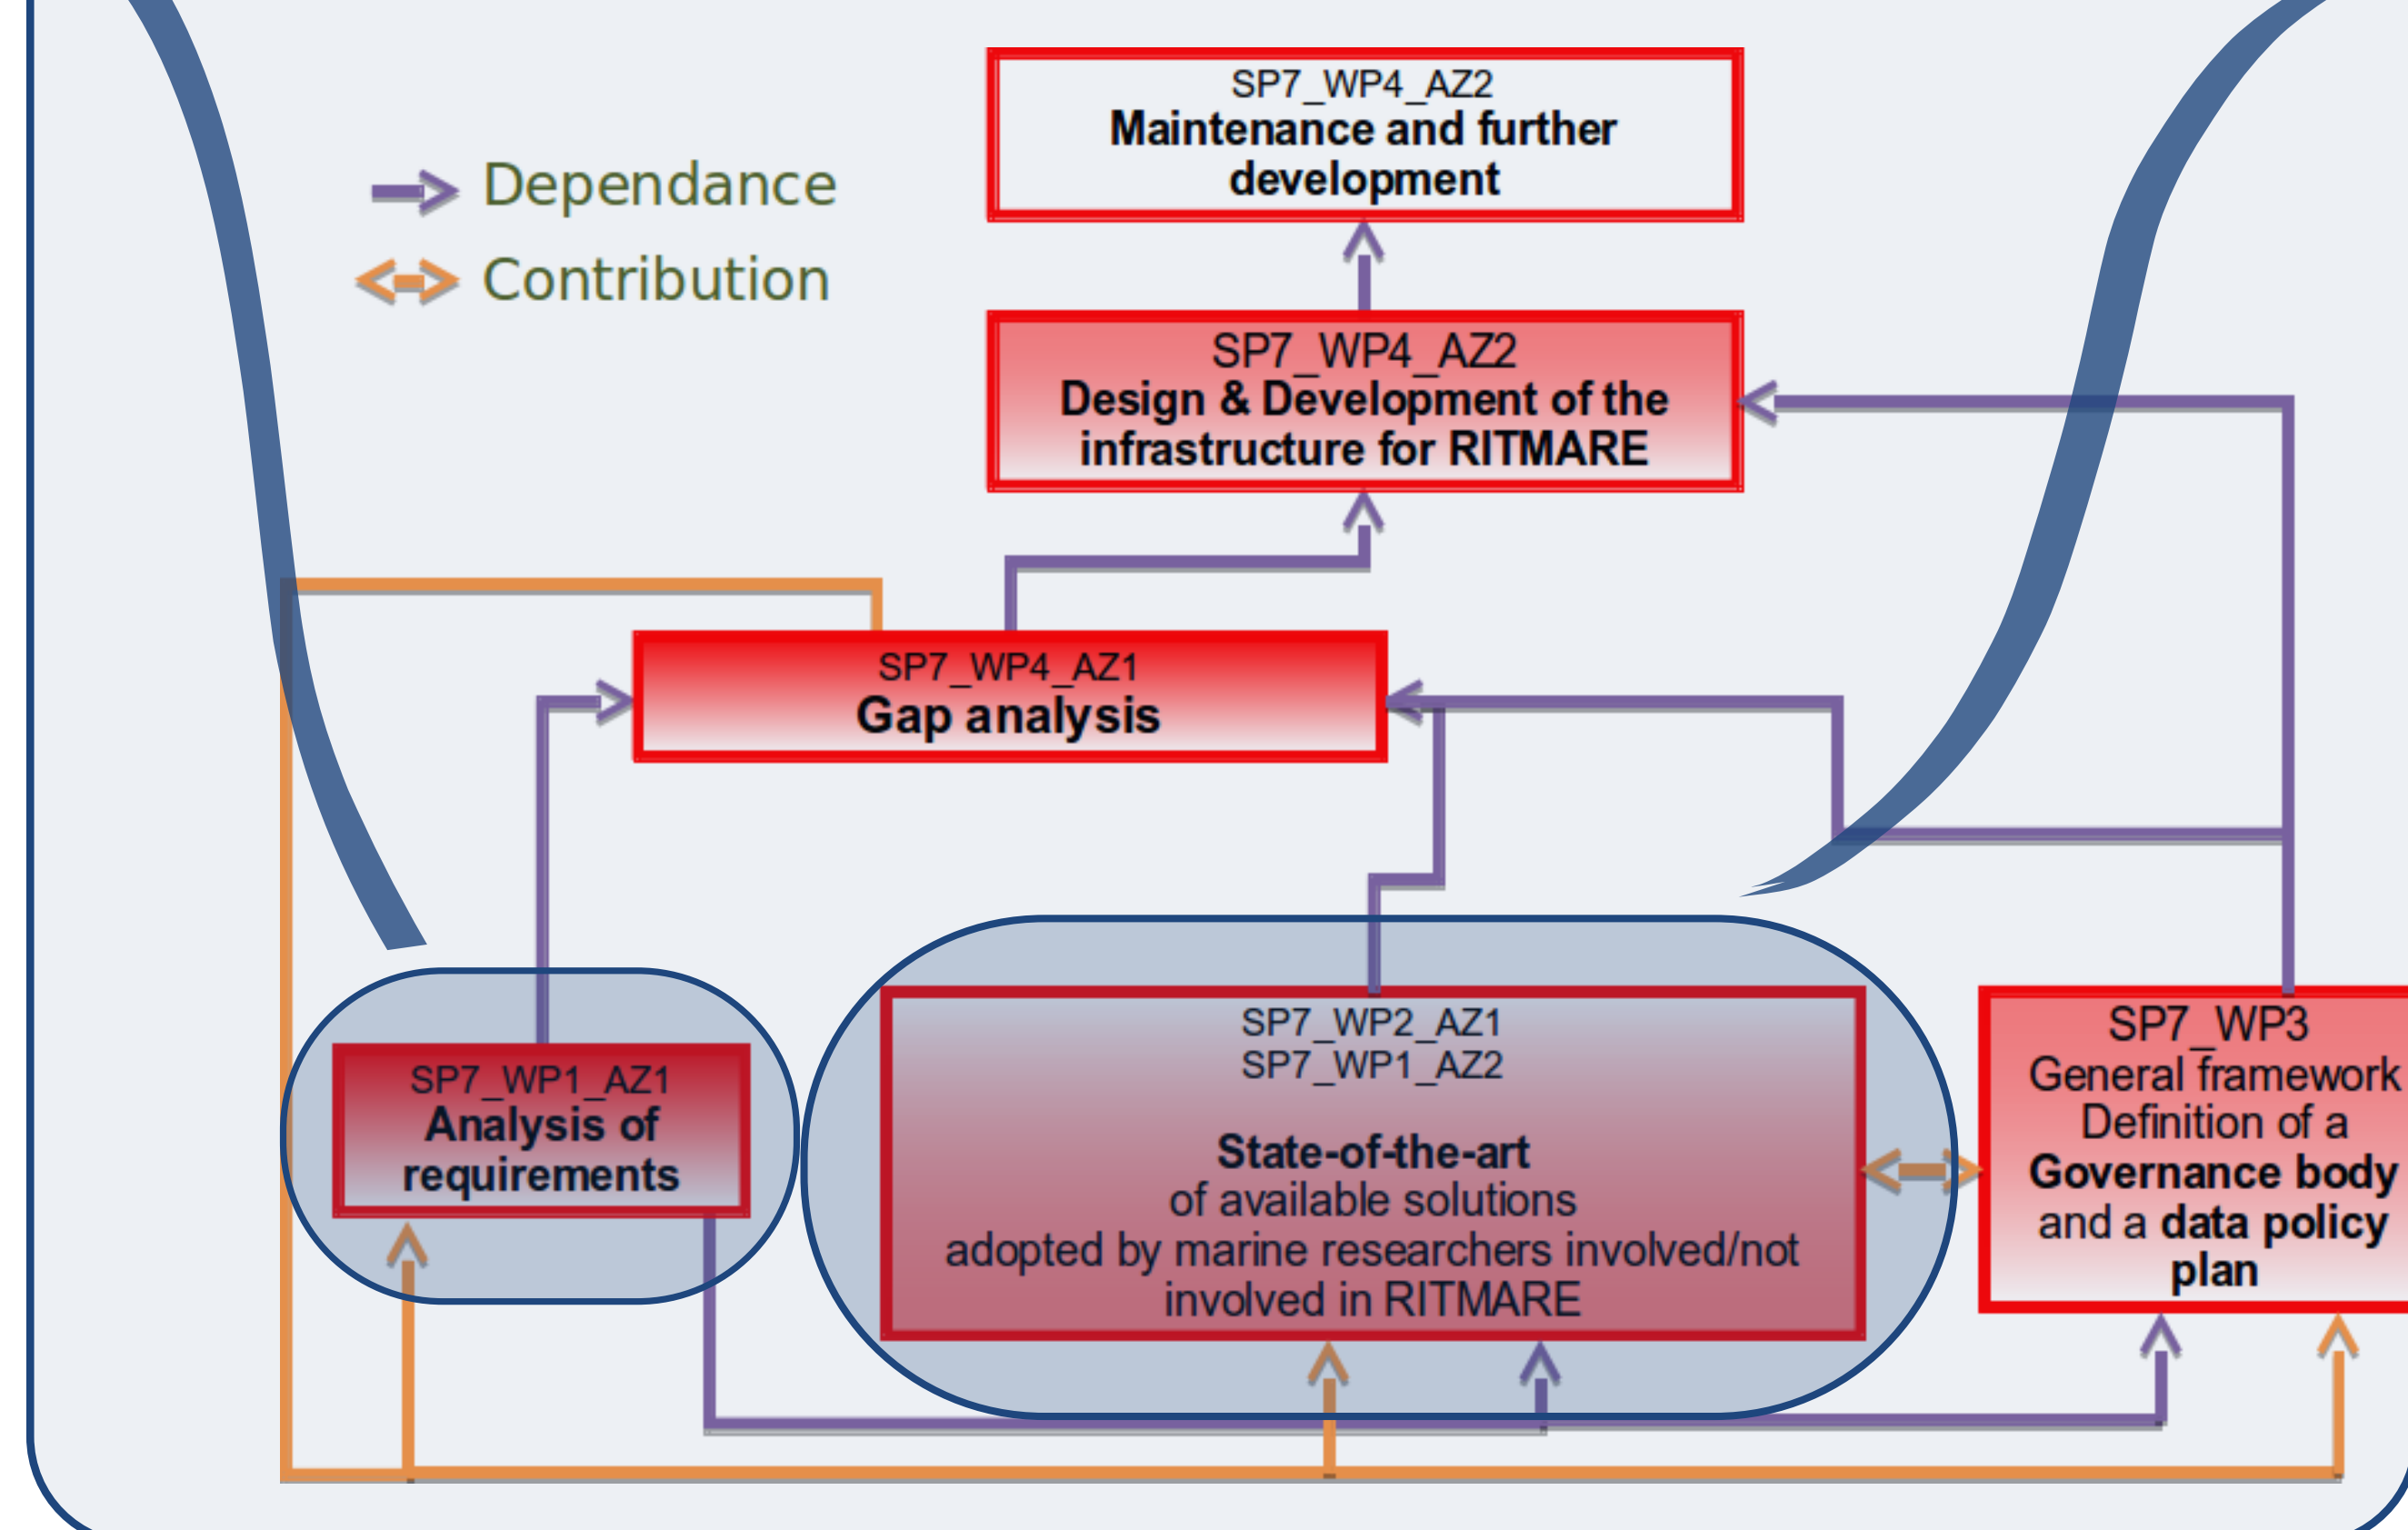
Dependance
Contribution

SP7_WP4_AZ2
Maintenance and further development

SP7_WP4_AZ2
Design & Development of the infrastructure for RITMARE

SP7_WP4_AZ1
Gap analysis

SP7_WP1_AZ1
Analysis of requirements

SP7_WP2_AZ1
SP7_WP1_AZ2

State-of-the-art
of available solutions
adopted by marine researchers involved/not involved in RITMARE

SP7_WP3
General framework
Definition of a
Governance body
and a data policy plan